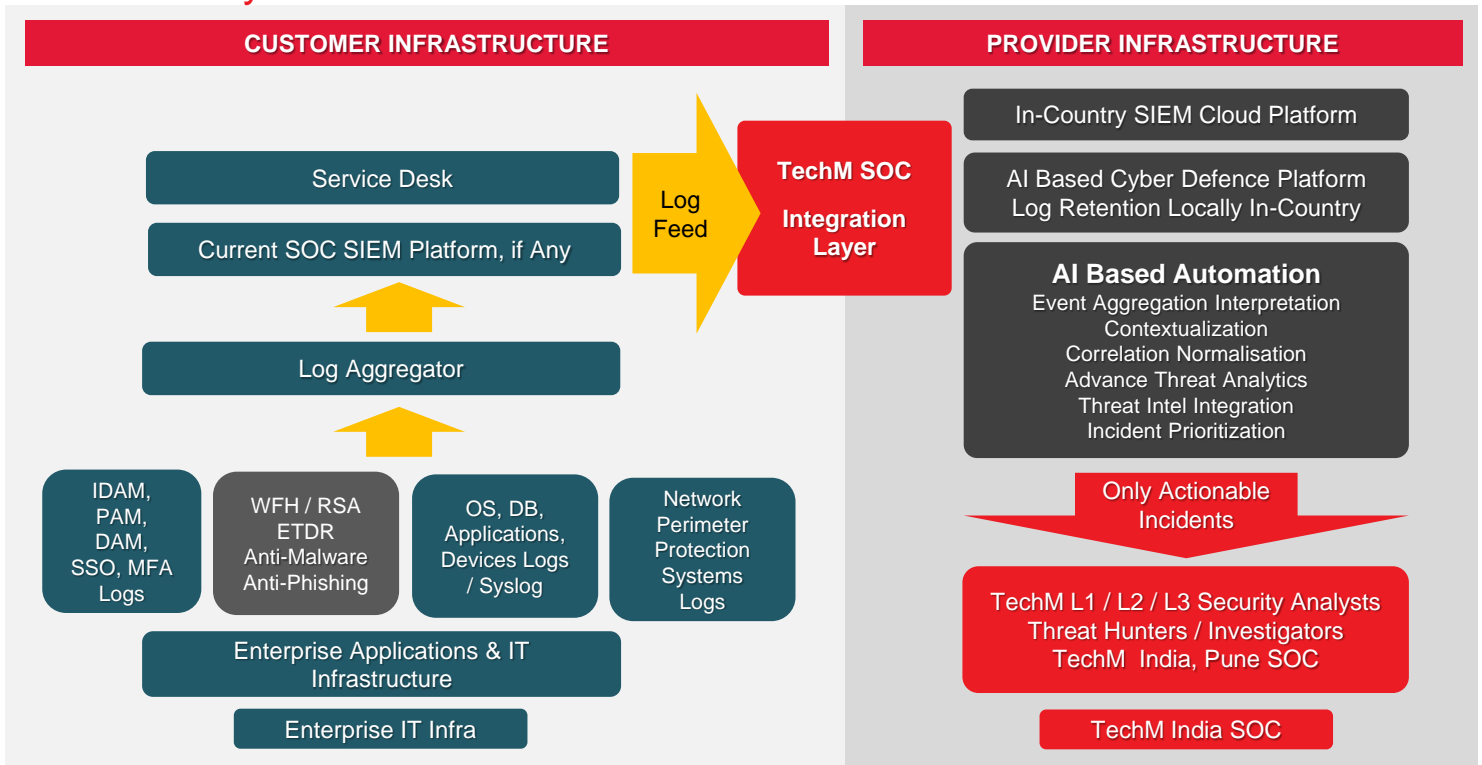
CUSTOMER INFRASTRUCTURE

Service Desk

Current SOC SIEM Platform, if Any

Log Aggregator

IDAM, PAM, DAM, SSO, MFA Logs

WFH / RSA ETDR Anti-Malware Anti-Phishing

OS, DB, Applications, Devices Logs / Syslog

Network Perimeter Protection Systems Logs

Enterprise Applications & IT Infrastructure

Enterprise IT Infra

Log Feed

TechM SOC

Integration Layer

PROVIDER INFRASTRUCTURE

In-Country SIEM Cloud Platform

AI Based Cyber Defence Platform
Log Retention Locally In-Country

AI Based Automation
Event Aggregation Interpretation
Contextualization
Correlation Normalisation
Advance Threat Analytics
Threat Intel Integration
Incident Prioritization

Only Actionable Incidents

TechM L1 / L2 / L3 Security Analysts
Threat Hunters / Investigators
TechM India, Pune SOC

TechM India SOC